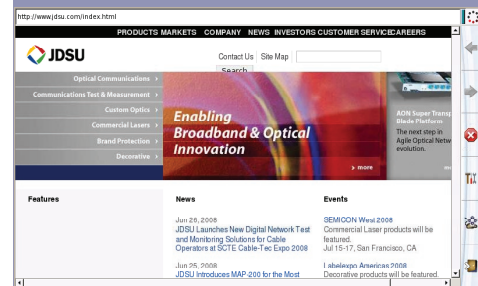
http://www.jdsu.com/index.html

PRODUCTS MARKETS COMPANY NEWS INVESTORS CUSTOMER SERVICE CAREERS

JDSU

Contact Us Site Map

Search

Optical Communications ›

Communications Test & Measurement ›

Custom Optics ›

Commercial Lasers ›

Brand Protection ›

Decorative ›

Enabling Broadband & Optical Innovation

› more

AON Super Transp Blade Platform

The next step in Agile Optical Netw evolution.

Features

News

Jun 26, 2008
JDSU Launches New Digital Network Test and Monitoring Solutions for Cable Operators at SCTE Cable-Tec Expo 2008

Jun 25, 2008
JDSU Introduces MAP-200 for the Most

Events

SEMICON West 2008
Commercial Laser products will be featured.
Jul 15-17, San Francisco, CA

Labelexpo Americas 2008
Decorative products will be featured.